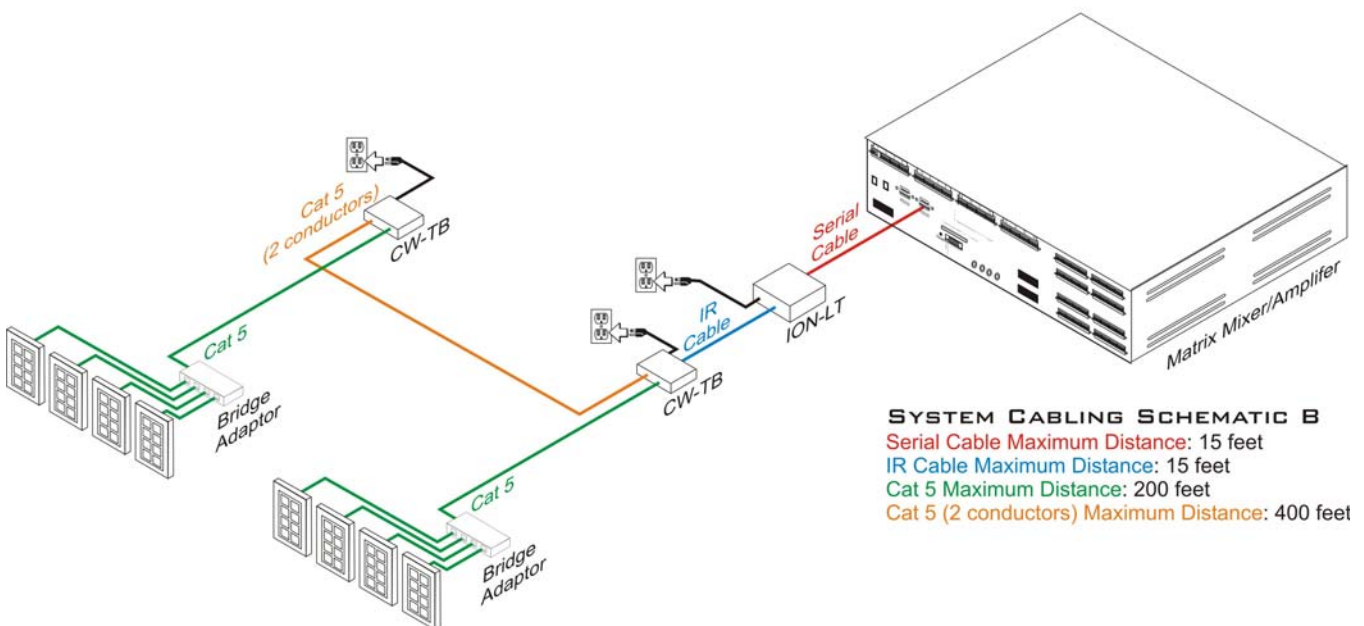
Cat 5 (2 conductors)

CW-TB

Cat 5

Bridge Adaptor

Serial Cable

IR Cable

ION-LT

CW-TB

Matrix Mixer/Amplifer

Cat 5

Bridge Adaptor

System Cabling Schematic B
Serial Cable Maximum Distance: 15 feet
IR Cable Maximum Distance: 15 feet
Cat 5 Maximum Distance: 200 feet
Cat 5 (2 conductors) Maximum Distance: 400 feet